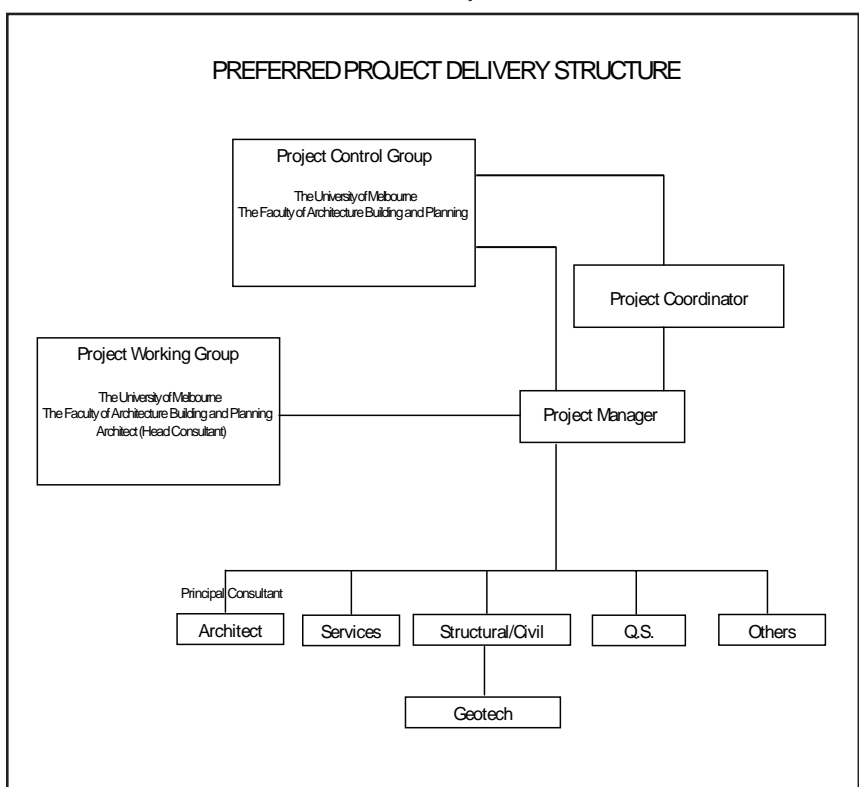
PREFERRED PROJECT DELIVERY STRUCTURE

Project Control Group

The University of Melbourne
The Faculty of Architecture Building and Planning

Project Coordinator

Project Working Group

The University of Melbourne
The Faculty of Architecture Building and Planning
Architect (Head Consultant)

Project Manager

Principal Consultant

Architect

Services

Structural/Civil

Q.S.

Others

Geotech